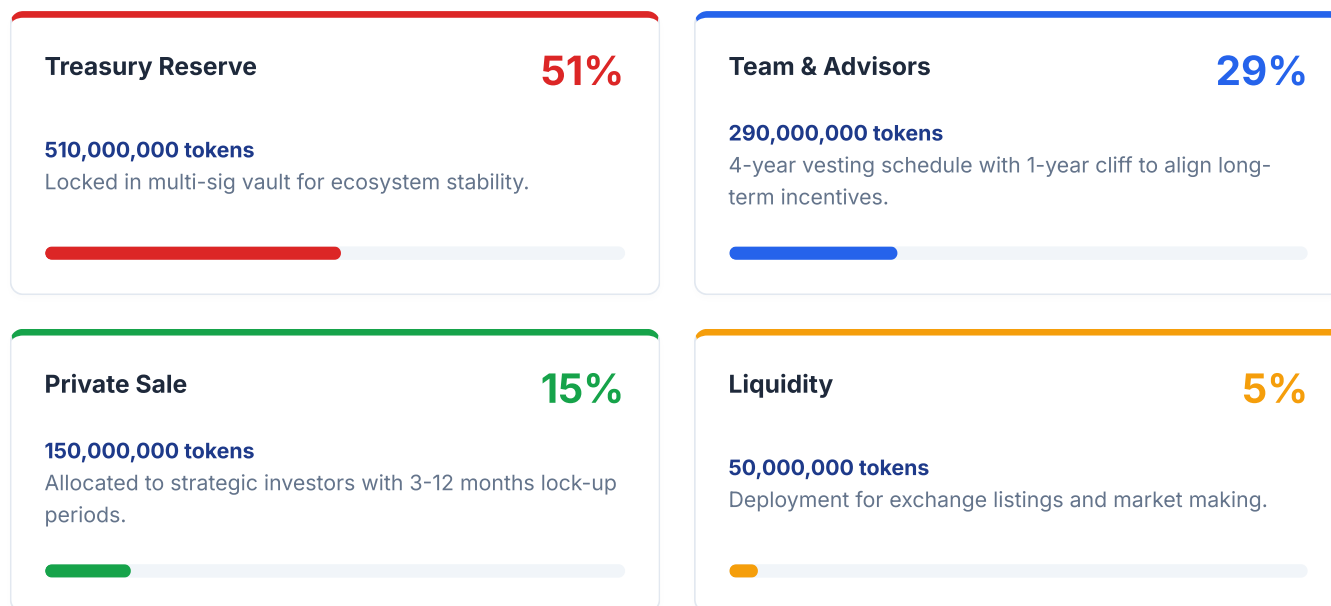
Treasury Reserve
51%

510,000,000 tokens
Locked in multi-sig vault for ecosystem stability.

Team & Advisors
29%

290,000,000 tokens
4-year vesting schedule with 1-year cliff to align long-term incentives.

Private Sale
15%

150,000,000 tokens
Allocated to strategic investors with 3-12 months lock-up periods.

Liquidity
5%

50,000,000 tokens
Deployment for exchange listings and market making.